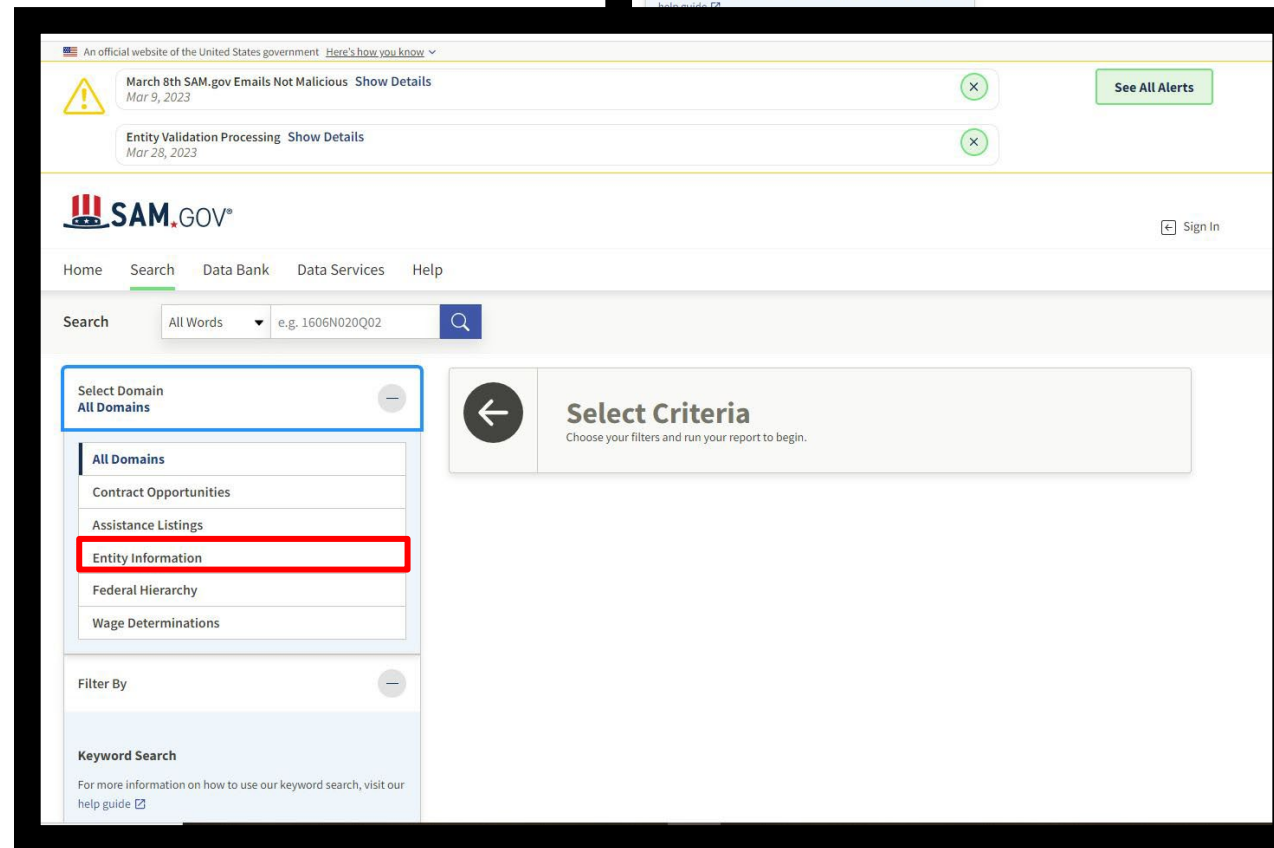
help guide

An official website of the United States government Here's how you know

March 8th SAM.gov Emails Not Malicious Show Details
Mar 9, 2023

Entity Validation Processing Show Details
Mar 28, 2023

See All Alerts

SAM.GOV®

Sign In

Home Search Data Bank Data Services Help

Search All Words e.g. 1606N020Q02

Select Domain
All Domains

All Domains
Contract Opportunities
Assistance Listings
Entity Information
Federal Hierarchy
Wage Determinations

Filter By

Keyword Search
For more information on how to use our keyword search, visit our help guide

Select Criteria
Choose your filters and run your report to begin.